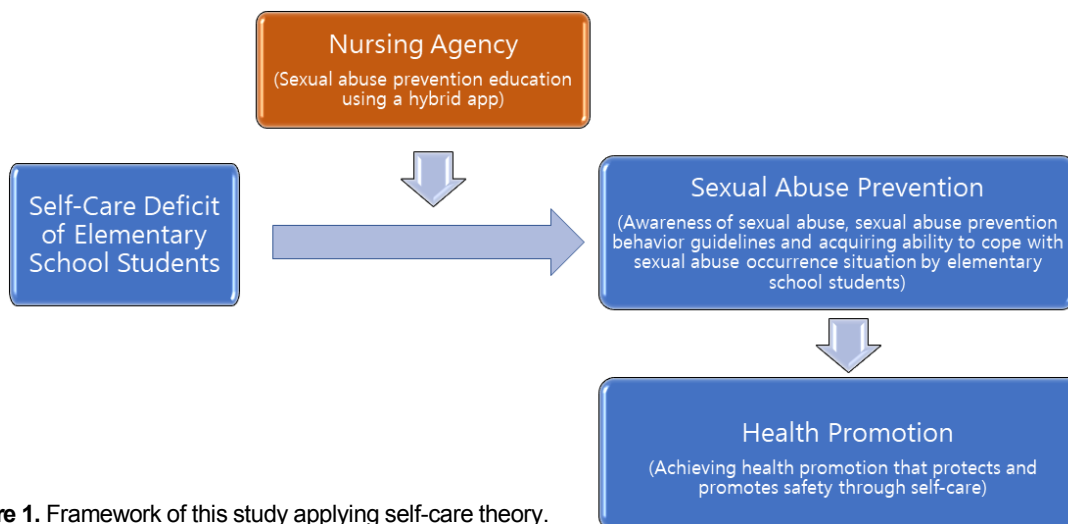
Nursing Agency
(Sexual abuse prevention education using a hybrid app)

Self-Care Deficit of Elementary School Students

Sexual Abuse Prevention
(Awareness of sexual abuse, sexual abuse prevention behavior guidelines and acquiring ability to cope with sexual abuse occurrence situation by elementary school students)

Health Promotion
(Achieving health promotion that protects and promotes safety through self-care)

re 1. Framework of this study applying self-care theory.